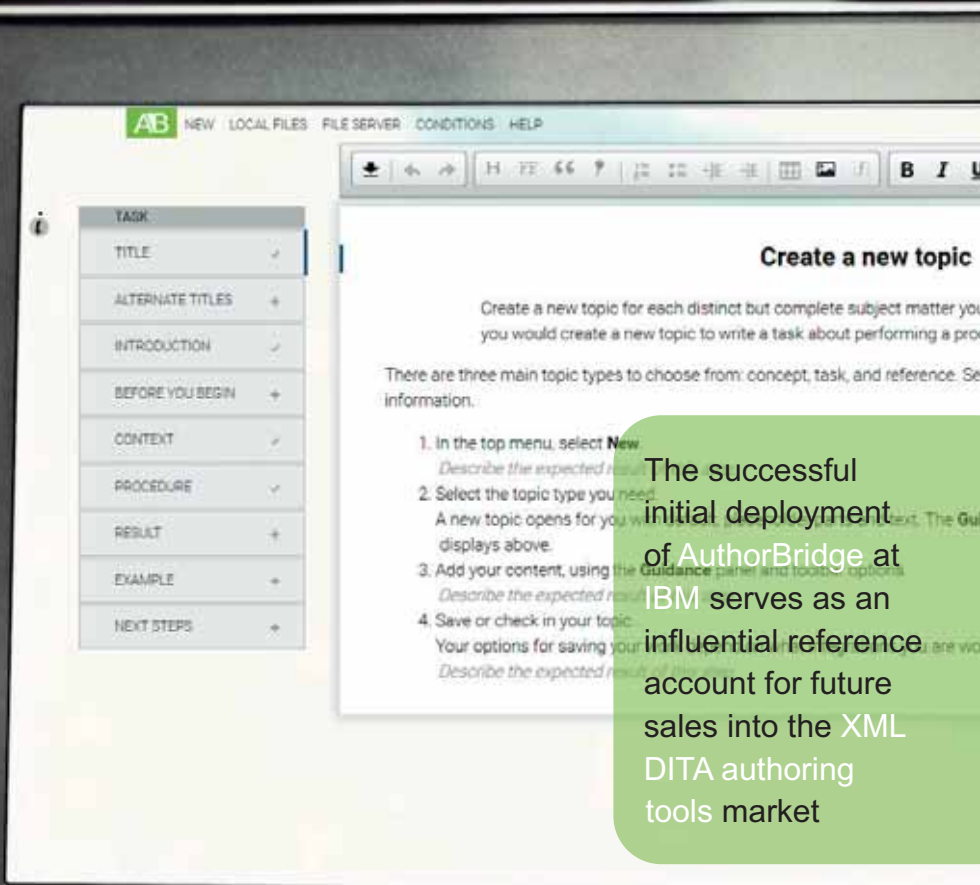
AB NEW LOCAL FILES FILE SERVER CONDITIONS HELP

B I U

TASK

TITLE

ALTERNATE TITLES

INTRODUCTION

BEFORE YOU BEGIN

CONTEXT

PROCEDURE

RESULT

EXAMPLE

NEXT STEPS

Create a new topic

Create a new topic for each distinct but complete subject matter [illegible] you would create a new topic to write a task about performing a pro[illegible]

There are three main topic types to choose from: concept, task, and reference. Se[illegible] information.

1. In the top menu, select New.
Describe the expected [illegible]
2. Select the topic type you need.
A new topic opens for yo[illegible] text. The Gu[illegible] displays above.
3. Add your content, using the Guidance panel and toolbar options.
Describe the expected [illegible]
4. Save or check in your topic.
Your options for saving your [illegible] are wo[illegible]
Describe the expected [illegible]

The successful initial deployment of AuthorBridge at IBM serves as an influential reference account for future sales into the XML DITA authoring tools market